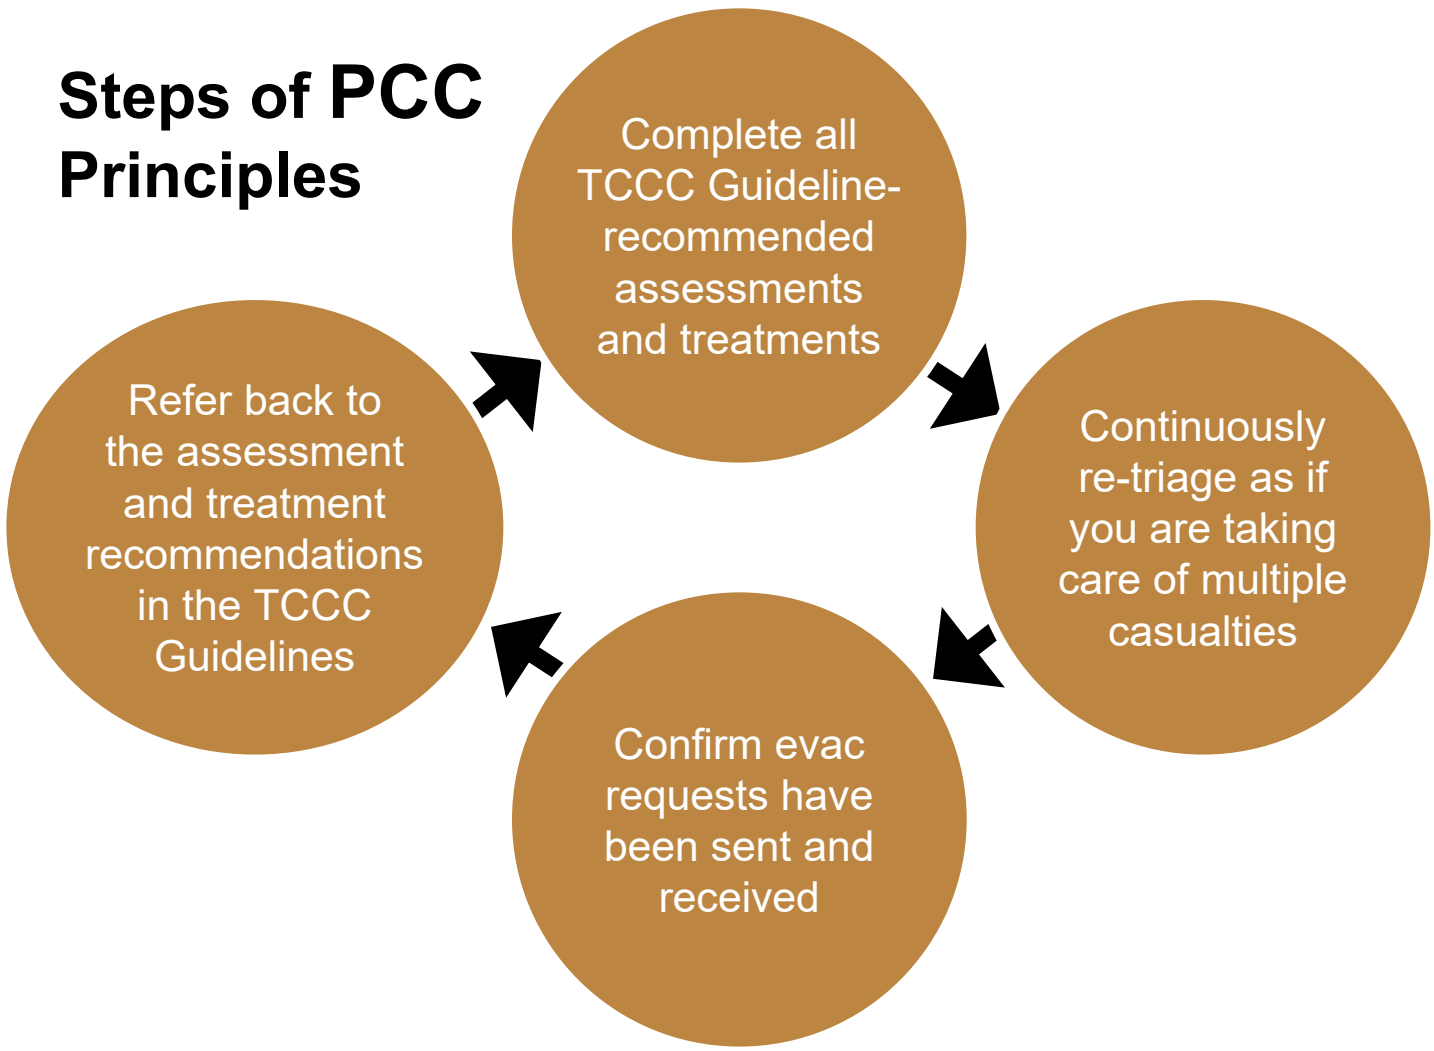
Steps of PCC Principles

Complete all TCCC Guideline-recommended assessments and treatments

Continuously re-triage as if you are taking care of multiple casualties

Confirm evac requests have been sent and received

Refer back to the assessment and treatment recommendations in the TCCC Guidelines